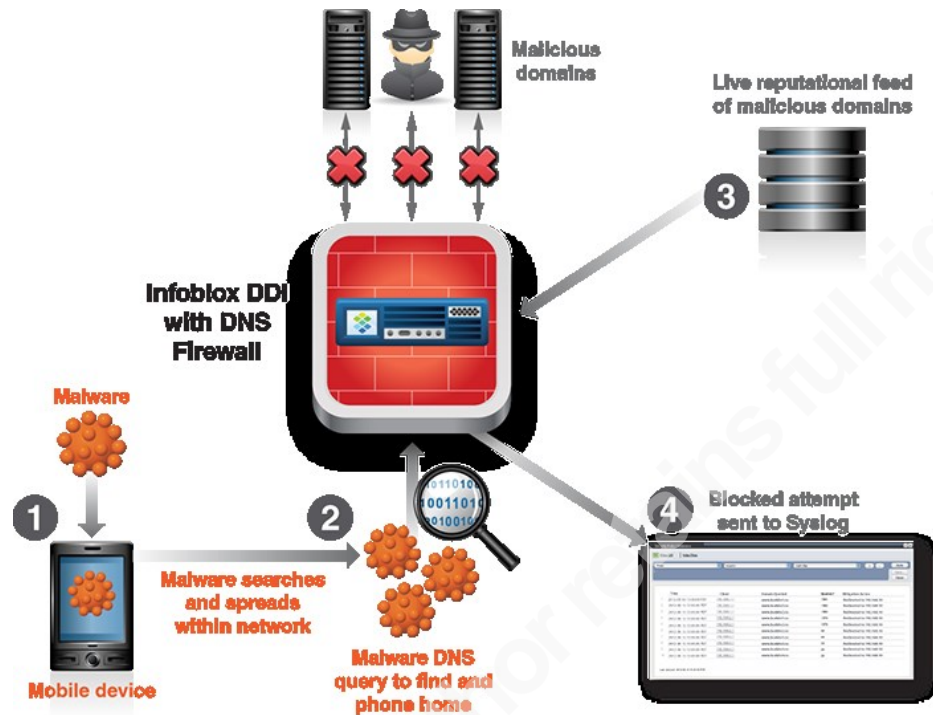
Malicious domains

Live reputational feed of malicious domains

3

Infoblox DDI with DNS Firewall

Malware

1

2

01101
0110
10010

4

Blocked attempt sent to Syslog

Malware searches and spreads within network

Mobile device

Malware DNS query to find and phone home